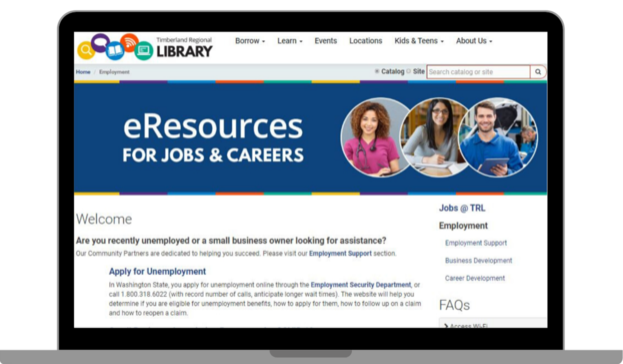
Timberland Regional LIBRARY

Borrow ▾ Learn ▾ Events Locations Kids & Teens ▾ About Us ▾

Home / Employment

Catalog Site Search catalog or site

eResources FOR JOBS & CAREERS

Welcome

Are you recently unemployed or a small business owner looking for assistance?

Our Community Partners are dedicated to helping you succeed. Please visit our Employment Support section.

Apply for Unemployment

In Washington State, you apply for unemployment online through the Employment Security Department, or call 1.800.318.6022 (with record number of calls, anticipate longer wait times). The website will help you determine if you are eligible for unemployment benefits, how to apply for them, how to follow up on a claim and how to reopen a claim.

Jobs @ TRL

Employment

Employment Support

Business Development

Career Development

FAQs

Access Wi-Fi